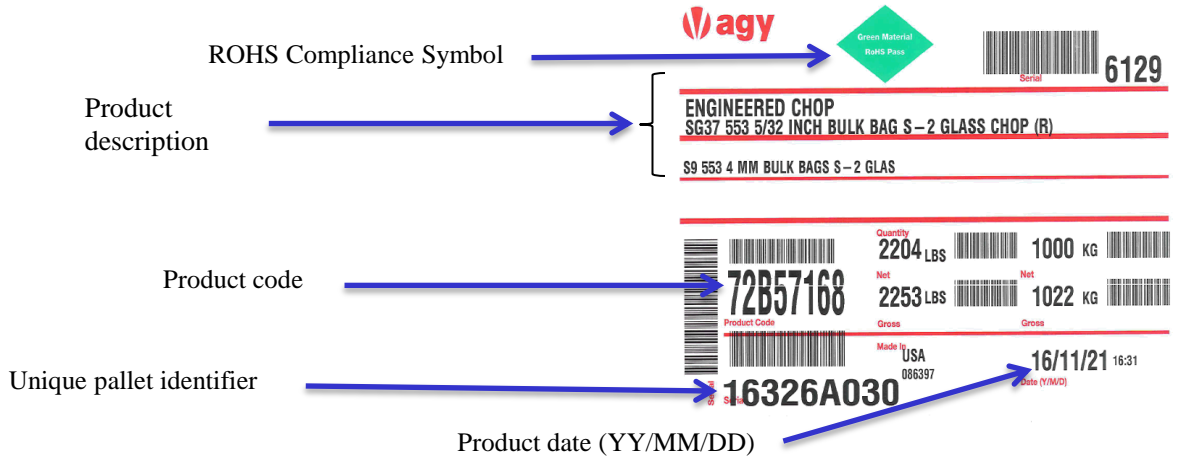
agy

ROHS Compliance Symbol

Green Material
RoHS Pass

Serial
6129

Product description

ENGINEERED CHOP
SG37 553 5/32 INCH BULK BAG S – 2 GLASS CHOP (R)

S9 553 4 MM BULK BAGS S – 2 GLAS

Quantity
2204 LBS
1000 KG
Net
Net
2253 LBS
1022 KG
Gross
Gross

Product code

72B57168
Product Code

Made In
USA
086397

16/11/21 16:31
Date (Y/M/D)

Unique pallet identifier

Serial
16326A030

Product date (YY/MM/DD)